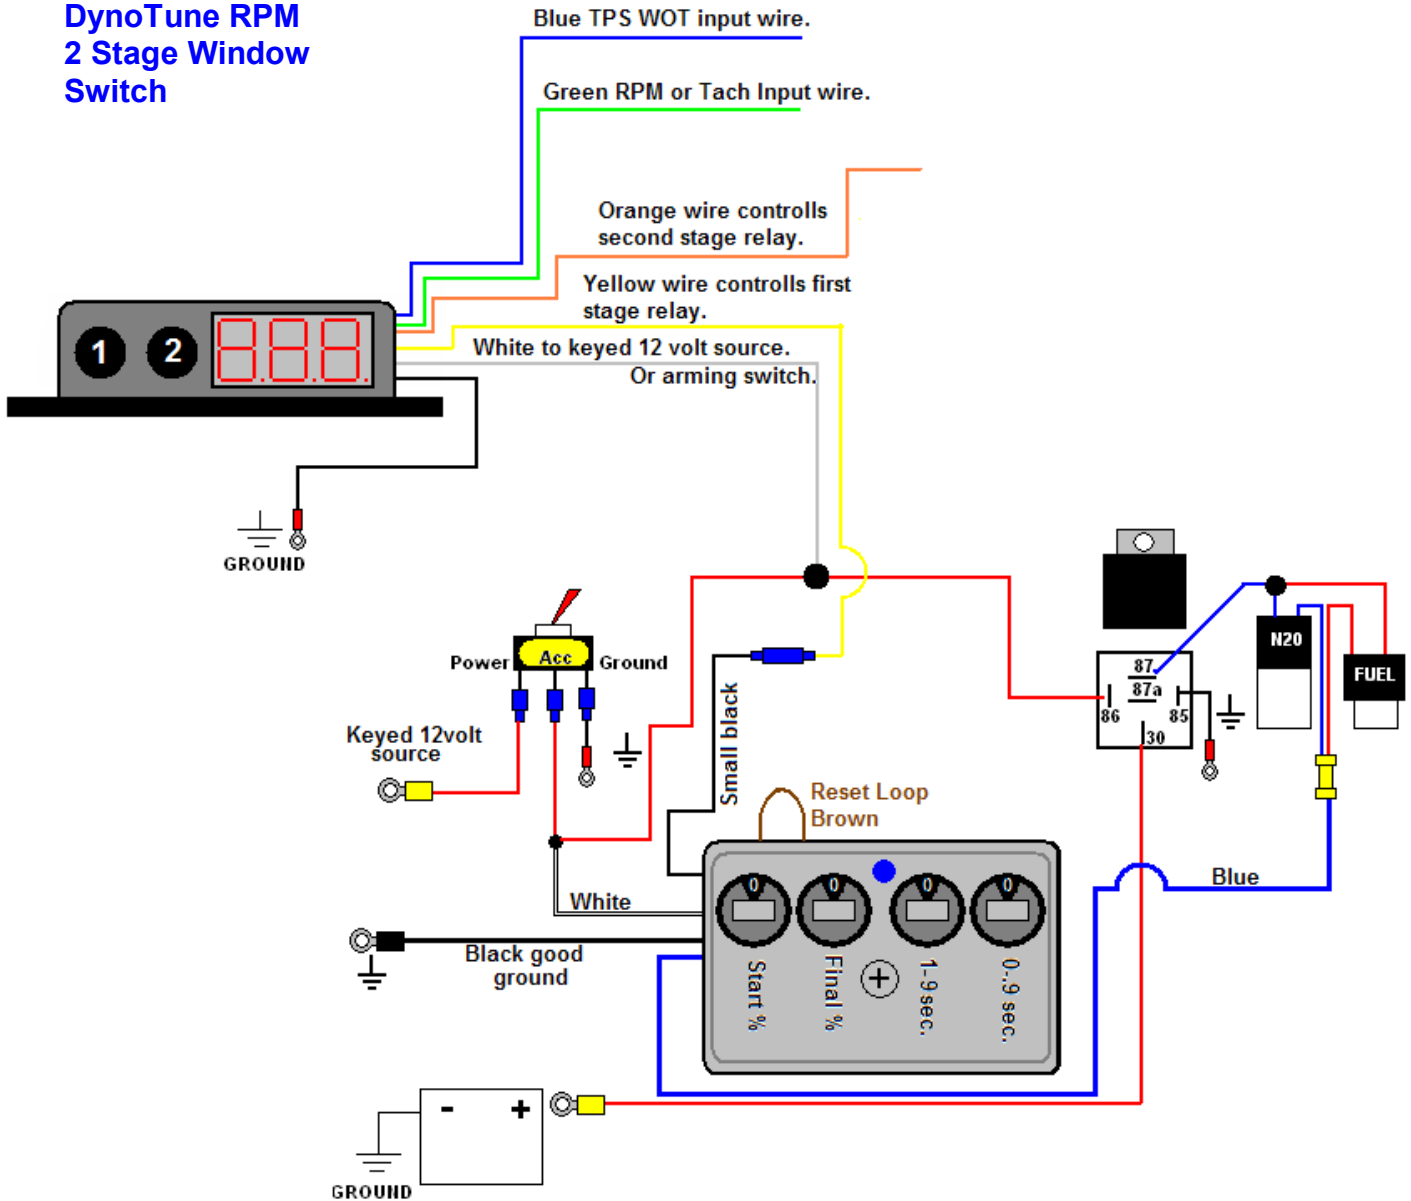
DynoTune RPM
2 Stage Window
Switch

Blue TPS WOT input wire.

Green RPM or Tach Input wire.

Orange wire controlls second stage relay.

Yellow wire controlls first stage relay.

White to keyed 12 volt source.
Or arming switch.

1 2 8.8.8.

GROUND

Power Acc Ground

Keyed 12volt source

Small black

Reset Loop
Brown

White

Black good ground

0 0 0 0

Start %
Final %
1-9 sec.
0..9 sec.

87
87a
86
85
30

N20
FUEL

Blue

- +

GROUND